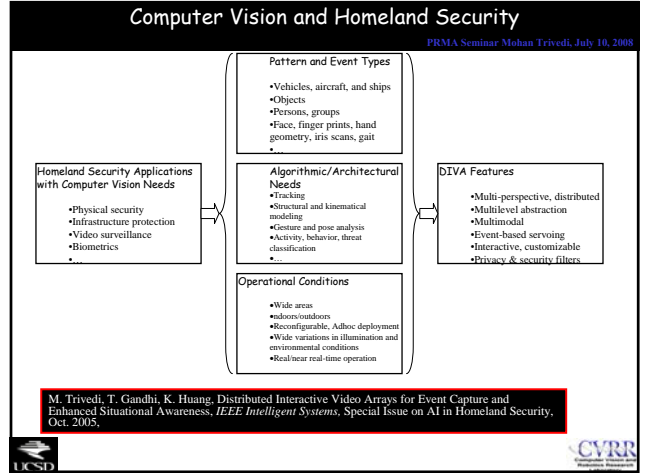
Computer Vision and Homeland Security

PRMA Seminar Mohan Trivedi, July 10, 2008

Homeland Security Applications with Computer Vision Needs

•Physical security
•Infrastructure protection
•Video surveillance
•Biometrics
•…

Pattern and Event Types

•Vehicles, aircraft, and ships
•Objects
•Persons, groups
•Face, finger prints, hand geometry, iris scans, gait
•…

Algorithmic/Architectural Needs
•Tracking
•Structural and kinematical modeling
•Gesture and pose analysis
•Activity, behavior, threat classification
•…

Operational Conditions

•Wide areas
•ndoors/outdoors
•Reconfigurable, Adhoc deployment
•Wide variations in illumination and environmental conditions
•Real/near real-time operation

DIVA Features

•Multi-perspective, distributed
•Multilevel abstraction
•Multimodal
•Event-based servoing
•Interactive, customizable
•Privacy & security filters

M. Trivedi, T. Gandhi, K. Huang, Distributed Interactive Video Arrays for Event Capture and Enhanced Situational Awareness, *IEEE Intelligent Systems*, Special Issue on AI in Homeland Security, Oct. 2005,

UCSD

CVRR
Computer Vision and Robotics Research Laboratory